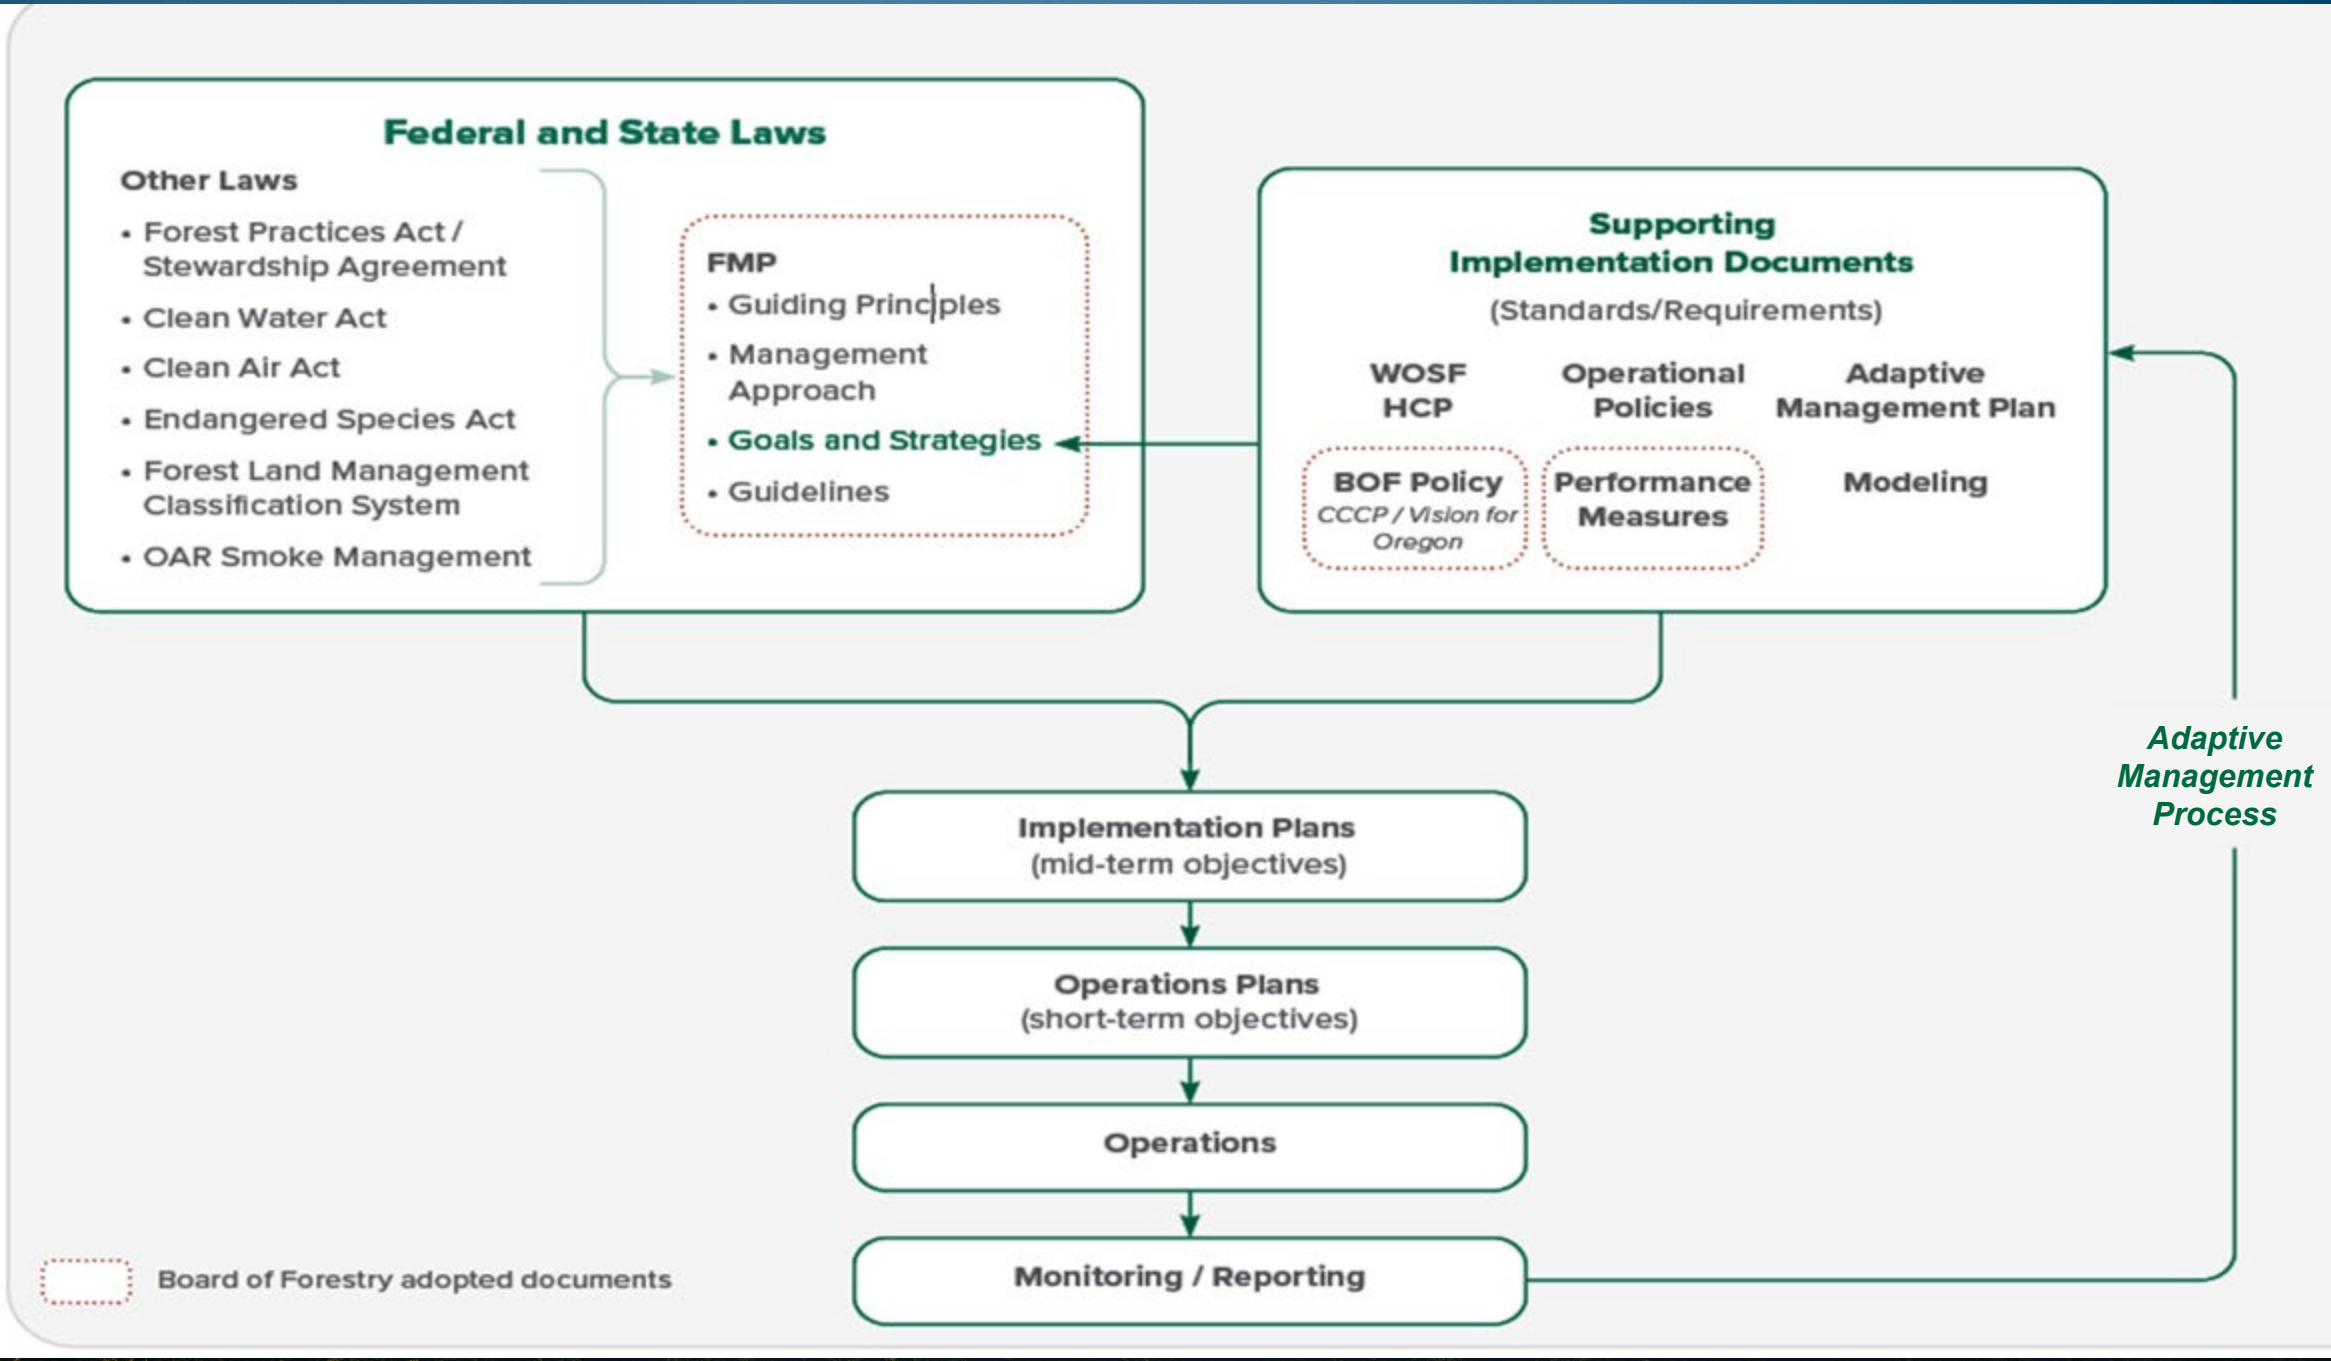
Federal and State Laws

Other Laws

- Forest Practices Act / Stewardship Agreement
- Clean Water Act
- Clean Air Act
- Endangered Species Act
- Forest Land Management Classification System
- OAR Smoke Management

FMP

- Guiding Principles
- Management Approach
- Goals and Strategies
- Guidelines

Supporting Implementation Documents

(Standards/Requirements)

WOSF HCP

Operational Policies

Adaptive Management Plan

BOF Policy
CCCP / Vision for Oregon

Performance Measures

Modeling

Implementation Plans
(mid-term objectives)

Operations Plans
(short-term objectives)

Operations

Monitoring / Reporting

Adaptive Management Process

Board of Forestry adopted documents